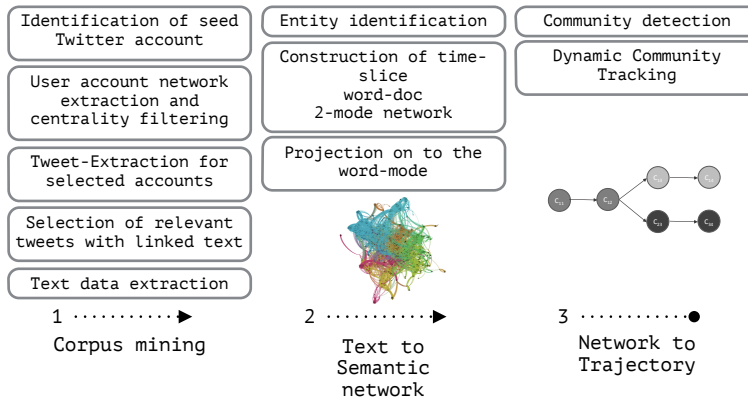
Identification of seed Twitter account

User account network extraction and centrality filtering

Tweet-Extraction for selected accounts

Selection of relevant tweets with linked text

Text data extraction

1

Corpus mining

Entity identification

Construction of time-slice word-doc 2-mode network

Projection on to the word-mode

2

Text to Semantic network

Community detection

Dynamic Community Tracking

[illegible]

3

Network to Trajectory